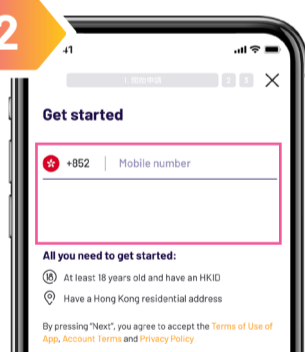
2

41

1. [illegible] 2 3

Get started

+852 Mobile number

All you need to get started:

18 At least 18 years old and have an HKID

Have a Hong Kong residential address

By pressing "Next", you agree to accept the Terms of Use of App, Account Terms and Privacy Policy